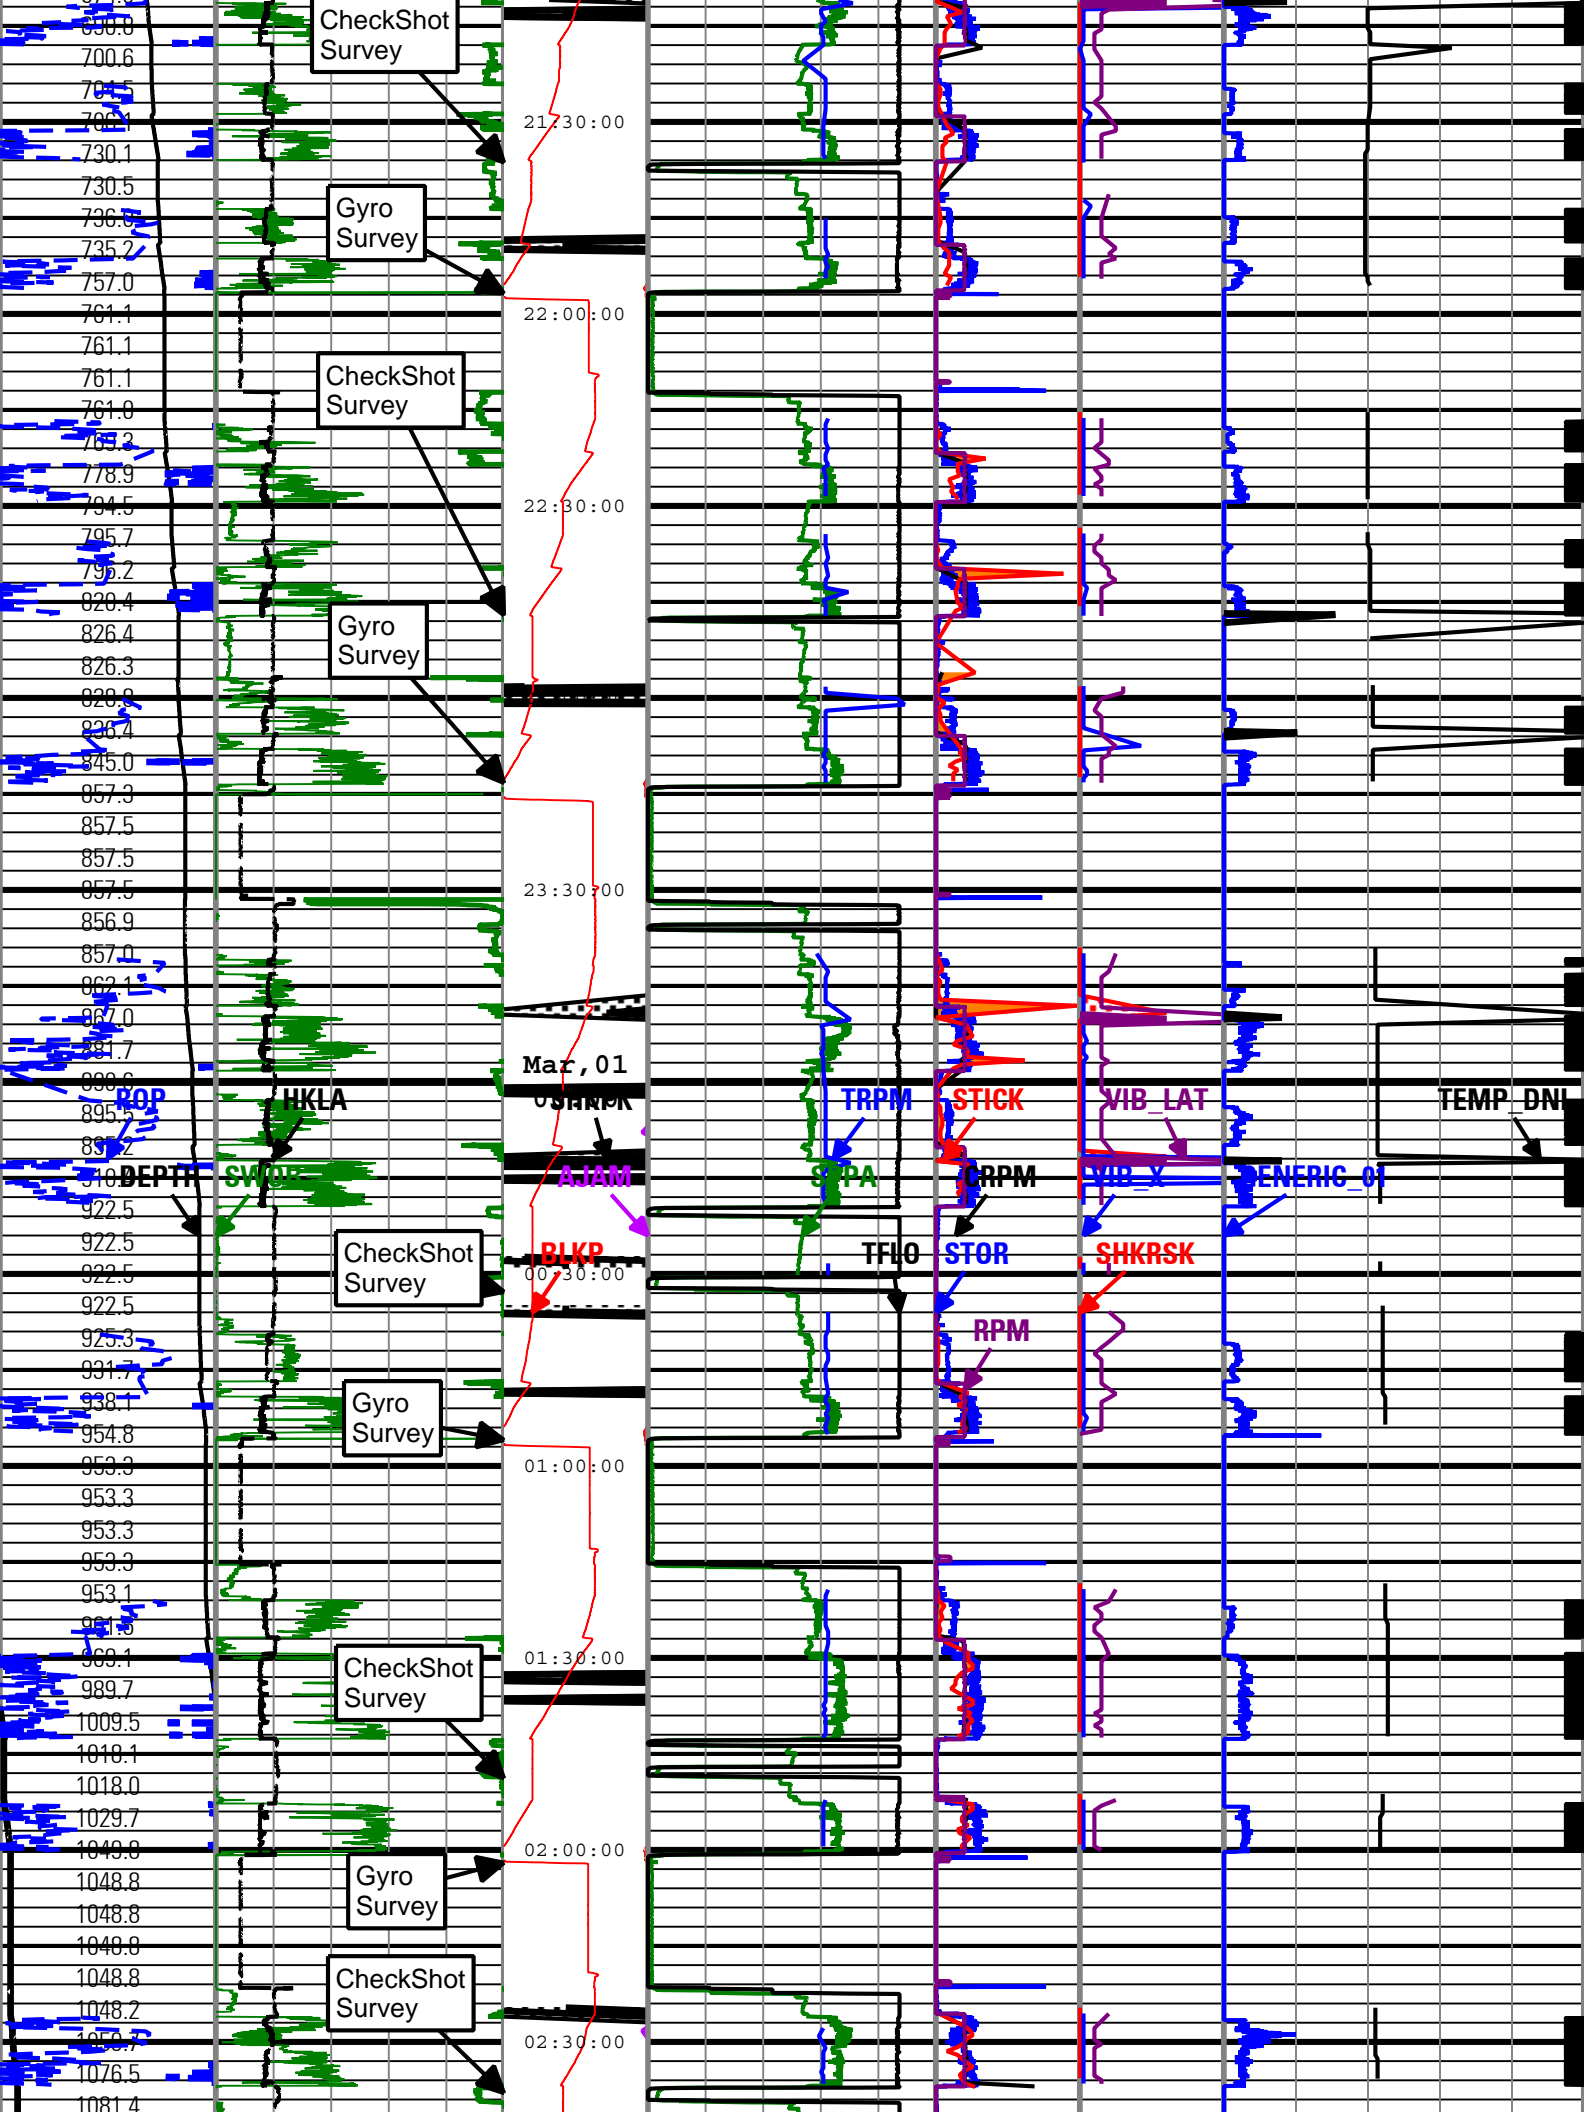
698.8
700.6
704.5
709.1
730.1
730.5
736.9
735.2
757.0
761.1
761.1
761.1
761.0
765.2
778.9
794.5
795.7
796.2
820.4
826.4
826.3
828.9
836.4
845.0
857.3
857.5
857.5
857.5
856.9
857.0
862.1
867.0
881.7
890.6
895.5
897.2
910.0
922.5
922.5
922.5
922.5
925.3
931.7
938.1
954.8
953.3
953.3
953.3
953.3
953.1
961.5
969.1
989.7
1009.5
1018.1
1018.0
1029.7
1040.8
1048.8
1048.8
1048.8
1048.8
1048.2
1059.7
1076.5
1081.4

CheckShot Survey
Gyro Survey
CheckShot Survey
Gyro Survey
CheckShot Survey
Gyro Survey
CheckShot Survey
Gyro Survey
CheckShot Survey

21:30:00
22:00:00
22:30:00
23:30:00
Mar,01
00:30:00
01:00:00
01:30:00
02:00:00
02:30:00

ROP
HKLA
DEPTH
SWOB
SHKPK
AJAM
BLKP
TRPM
SPPA
TFLO
STICK
CRPM
STOR
RPM
VIB_LAT
VIB_X
SHKRSK
GENERIC_01
TEMP_DNI